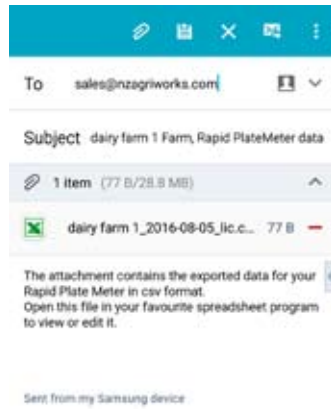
To sales@nzagriworks.com

Subject dairy farm 1 Farm, Rapid PlateMeter data

1 item (77 B/28.8 MB)

dairy farm 1_2016-08-05_lic.c... 77 B

The attachment contains the exported data for your Rapid Plate Meter in csv format.
Open this file in your favourite spreadsheet program to view or edit it.

Sent from my Samsung device